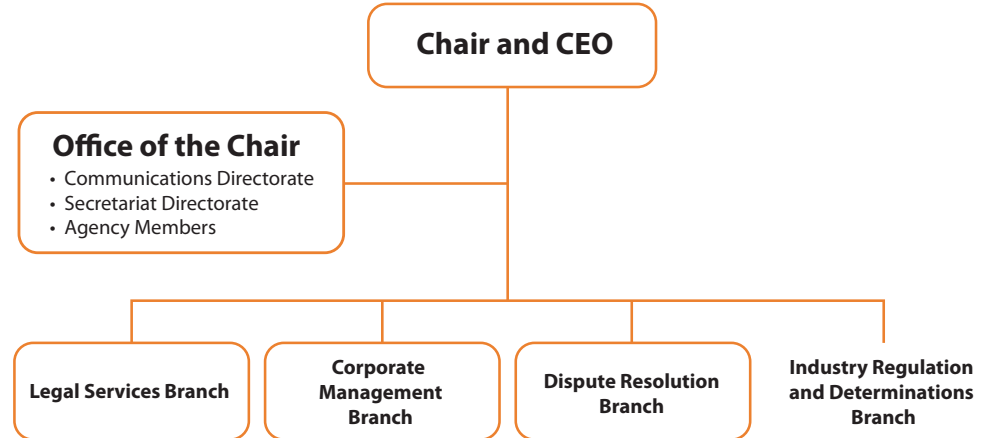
Chair and CEO

Office of the Chair
• Communications Directorate
• Secretariat Directorate
• Agency Members

Legal Services Branch

Corporate Management Branch

Dispute Resolution Branch

Industry Regulation and Determinations Branch